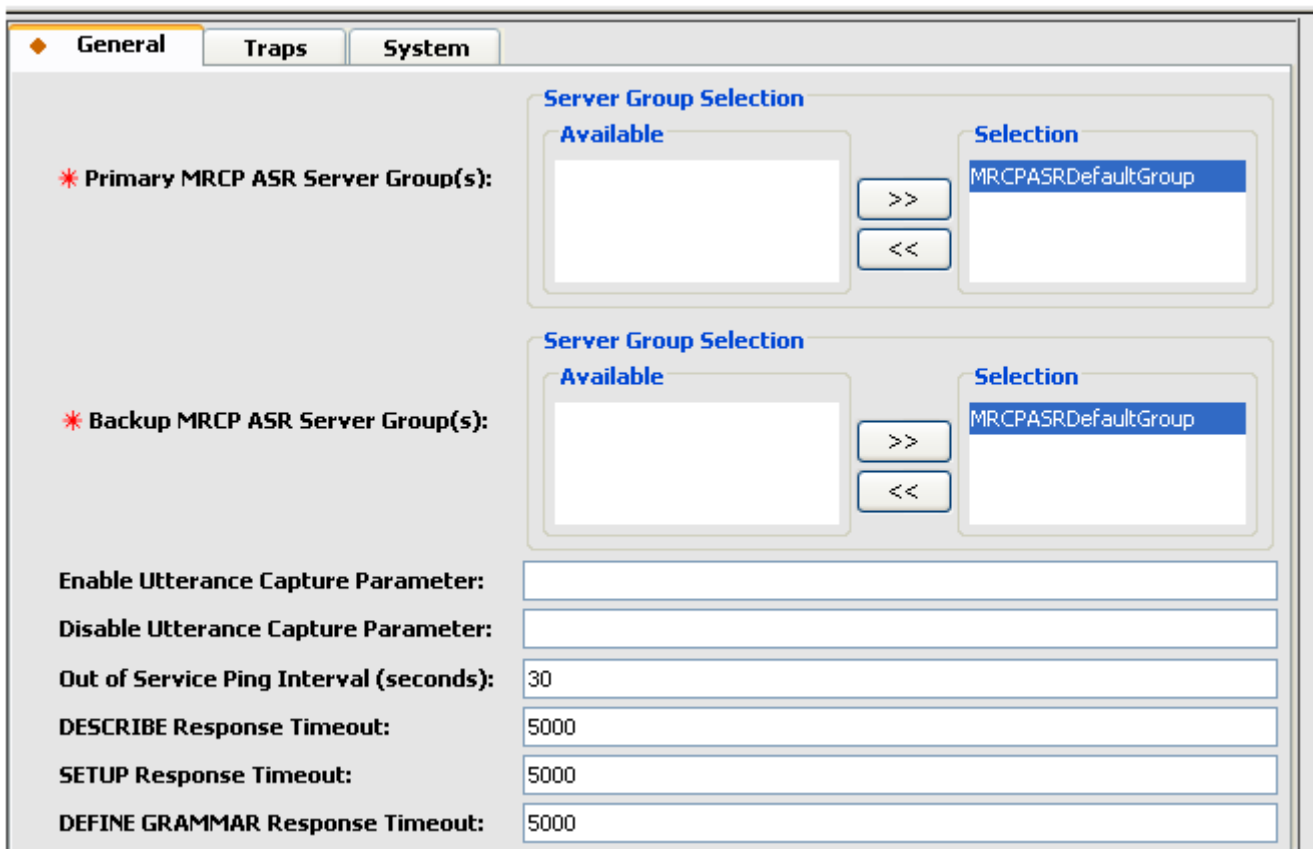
General | Traps | System

Primary MRCP ASR Server Group(s):

Server Group Selection
Available
>>
<<
Selection
MRCPASRDefaultGroup

Backup MRCP ASR Server Group(s):

Server Group Selection
Available
>>
<<
Selection
MRCPASRDefaultGroup

Enable Utterance Capture Parameter:

Disable Utterance Capture Parameter:

Out of Service Ping Interval (seconds): 30

DESCRIBE Response Timeout: 5000

SETUP Response Timeout: 5000

DEFINE GRAMMAR Response Timeout: 5000